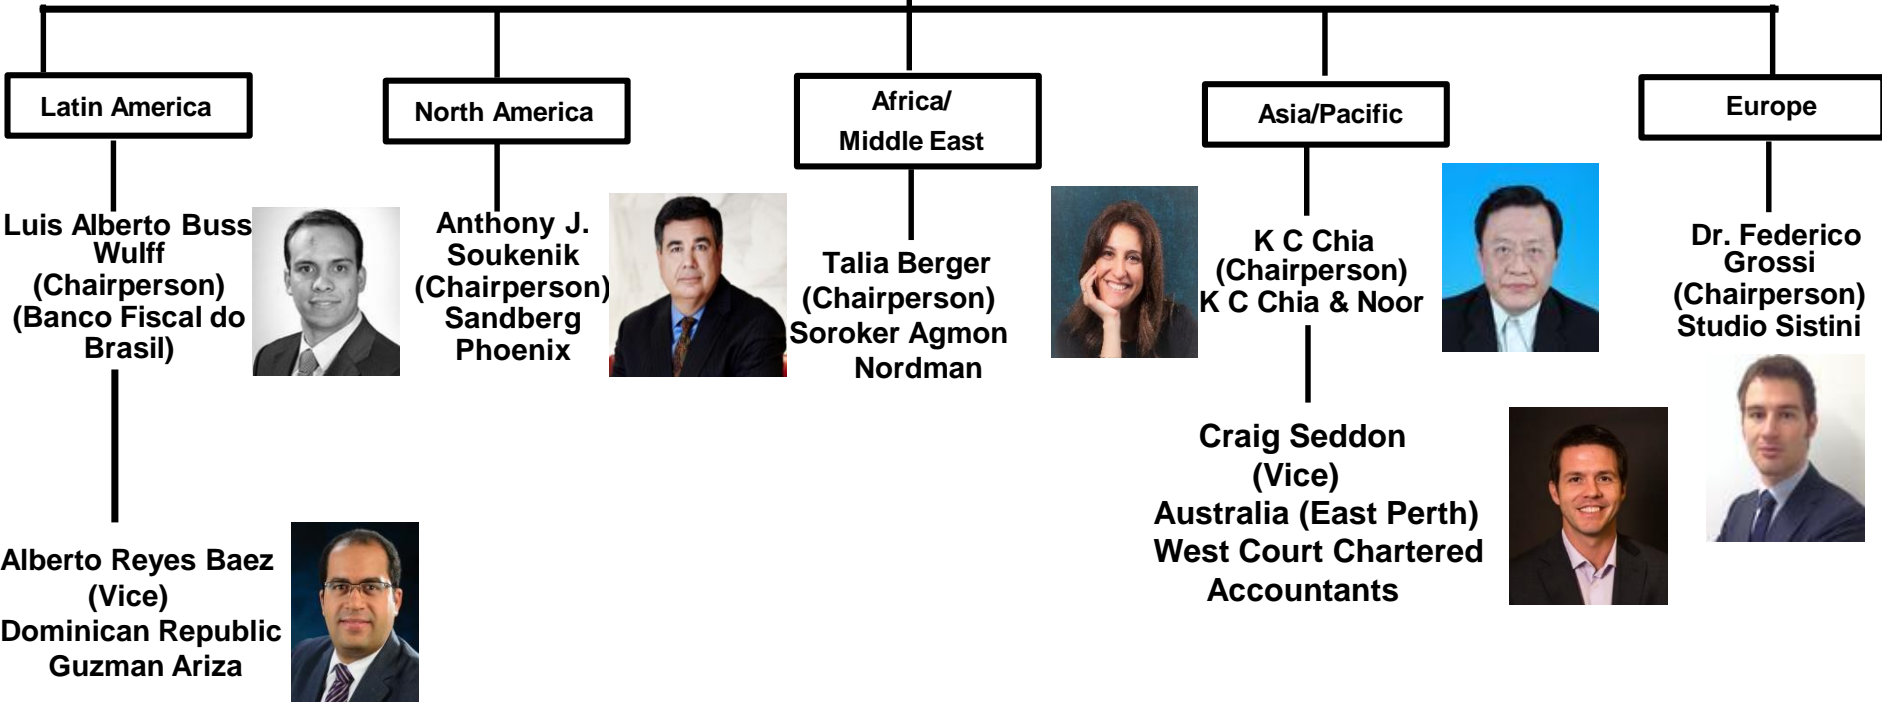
Latin America

Luis Alberto Buss Wulff (Chairperson) (Banco Fiscal do Brasil)

Alberto Reyes Baez (Vice) Dominican Republic Guzman Ariza

North America

Anthony J. Soukenik (Chairperson) Sandberg Phoenix

Africa/ Middle East

Talia Berger (Chairperson) Soroker Agmon Nordman

Asia/Pacific

K C Chia (Chairperson) K C Chia & Noor

Craig Seddon (Vice) Australia (East Perth) West Court Chartered Accountants

Europe

Dr. Federico Grossi (Chairperson) Studio Sistini